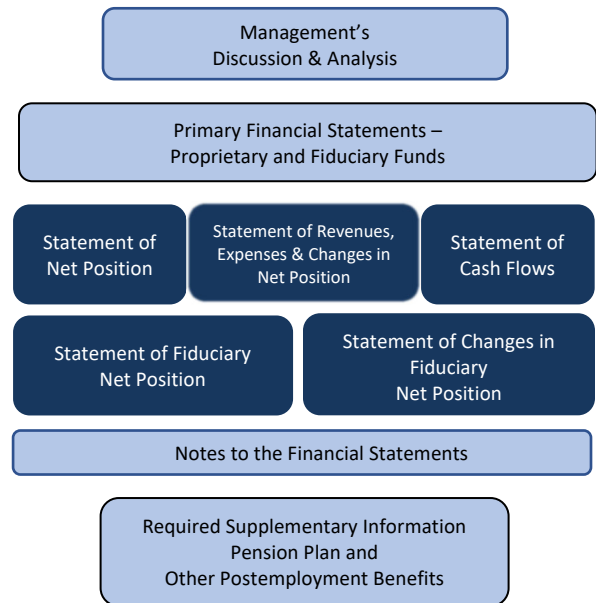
Management's Discussion & Analysis

Primary Financial Statements – Proprietary and Fiduciary Funds

Statement of Net Position

Statement of Revenues, Expenses & Changes in Net Position

Statement of Cash Flows

Statement of Fiduciary Net Position

Statement of Changes in Fiduciary Net Position

Notes to the Financial Statements

Required Supplementary Information
Pension Plan and
Other Postemployment Benefits